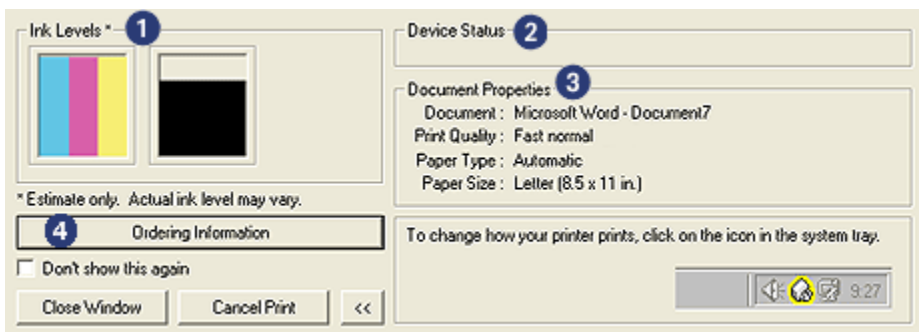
Ink Levels * 1

* Estimate only. Actual ink level may vary.

4 Ordering Information

Don't show this again

Close Window

Cancel Print

<<

Device Status 2

Document Properties 3

Document : Microsoft Word - Document7

Print Quality : Fast normal

Paper Type : Automatic

Paper Size : Letter (8.5 x 11 in.)

To change how your printer prints, click on the icon in the system tray.

9:27